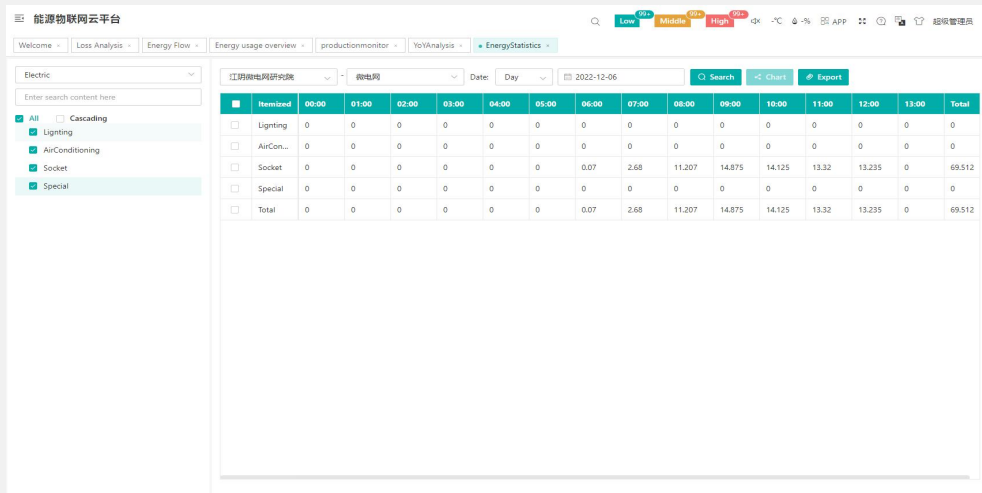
能源物联网云平台

Low 99+ Middle 99+ High 99+ -℃ -% APP 超级管理员

Welcome × Loss Analysis × Energy Flow × Energy usage overview × productionmonitor × YoYAnalysis × EnergyStatistics ×

Electric

Enter search content here

All Cascading

Lignting

AirConditioning

Socket

Special

江阴微电网研究院 - 微电网 Date: Day 2022-12-06 Search Chart Export

| | Itemized | 00:00 | 01:00 | 02:00 | 03:00 | 04:00 | 05:00 | 06:00 | 07:00 | 08:00 | 09:00 | 10:00 | 11:00 | 12:00 | 13:00 | Total |
|---|---|---|---|---|---|---|---|---|---|---|---|---|---|---|---|---|
| | Lignting | 0 | 0 | 0 | 0 | 0 | 0 | 0 | 0 | 0 | 0 | 0 | 0 | 0 | 0 | 0 |
| | AirCon... | 0 | 0 | 0 | 0 | 0 | 0 | 0 | 0 | 0 | 0 | 0 | 0 | 0 | 0 | 0 |
| | Socket | 0 | 0 | 0 | 0 | 0 | 0 | 0.07 | 2.68 | 11.207 | 14.875 | 14.125 | 13.32 | 13.235 | 0 | 69.512 |
| | Special | 0 | 0 | 0 | 0 | 0 | 0 | 0 | 0 | 0 | 0 | 0 | 0 | 0 | 0 | 0 |
| | Total | 0 | 0 | 0 | 0 | 0 | 0 | 0.07 | 2.68 | 11.207 | 14.875 | 14.125 | 13.32 | 13.235 | 0 | 69.512 |